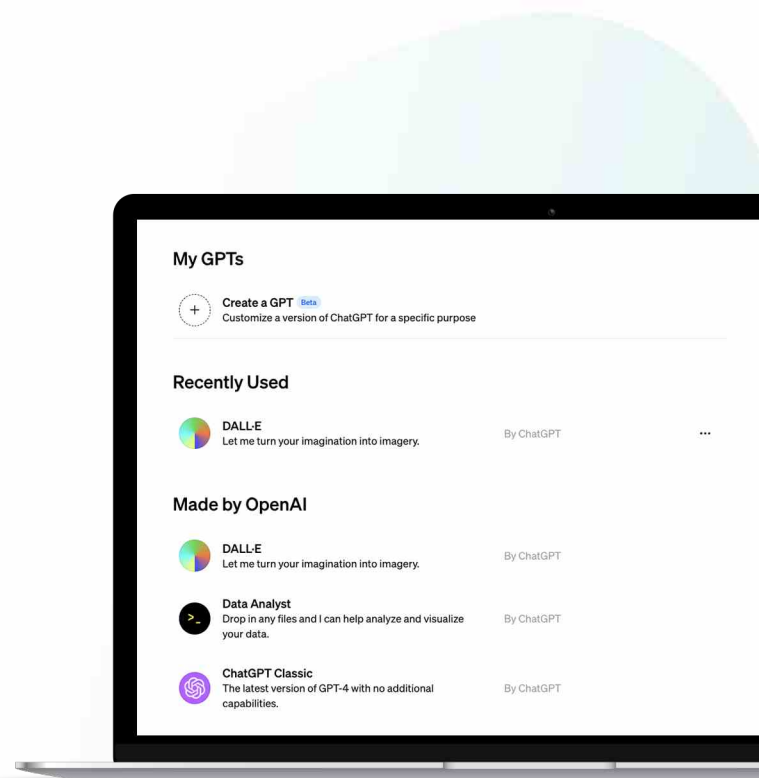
My GPTs

Create a GPT Beta
Customize a version of ChatGPT for a specific purpose

Recently Used

DALL·E
Let me turn your imagination into imagery.
By ChatGPT
...

Made by OpenAI

DALL·E
Let me turn your imagination into imagery.
By ChatGPT

Data Analyst
Drop in any files and I can help analyze and visualize your data.
By ChatGPT

ChatGPT Classic
The latest version of GPT-4 with no additional capabilities.
By ChatGPT